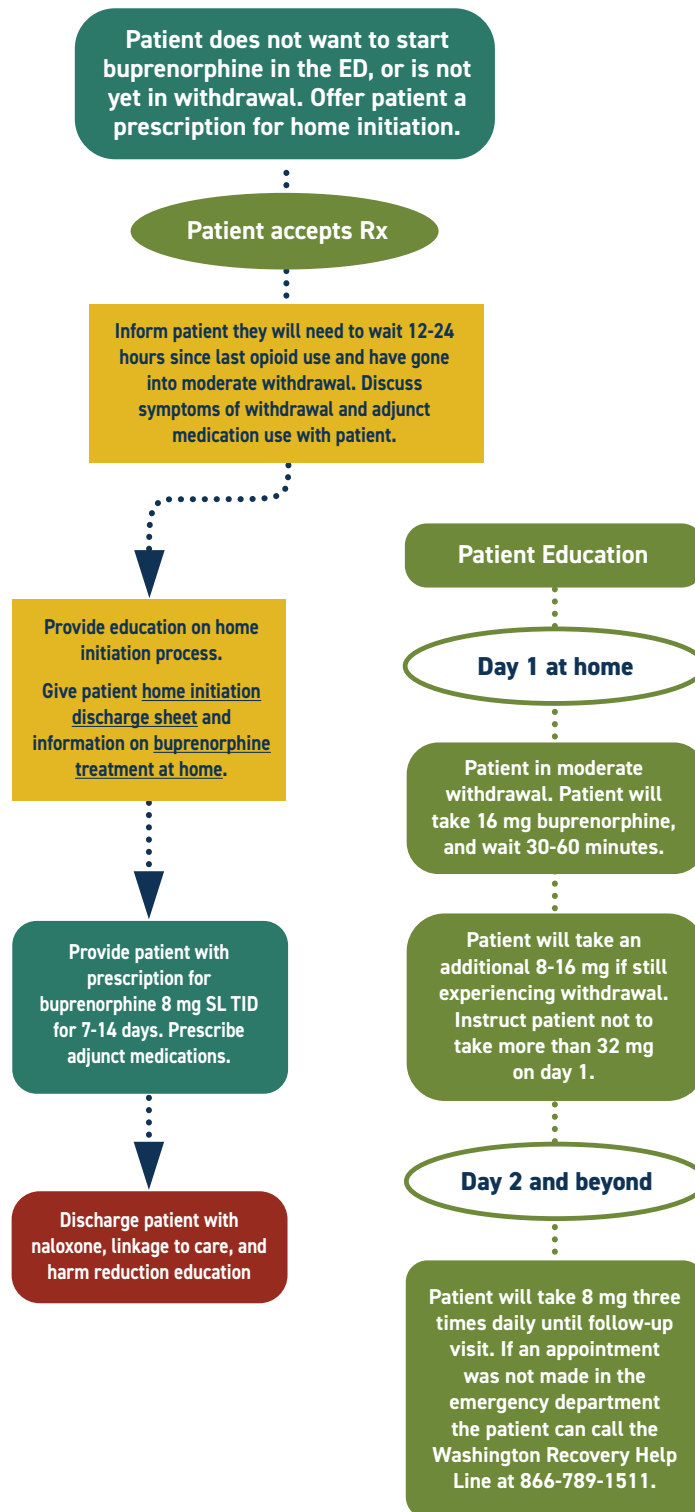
Patient does not want to start buprenorphine in the ED, or is not yet in withdrawal. Offer patient a prescription for home initiation.

Patient accepts Rx

Inform patient they will need to wait 12-24 hours since last opioid use and have gone into moderate withdrawal. Discuss symptoms of withdrawal and adjunct medication use with patient.

Provide education on home initiation process.

Give patient home initiation discharge sheet and information on buprenorphine treatment at home.

Provide patient with prescription for buprenorphine 8 mg SL TID for 7-14 days. Prescribe adjunct medications.

Discharge patient with naloxone, linkage to care, and harm reduction education

Patient Education

Day 1 at home

Patient in moderate withdrawal. Patient will take 16 mg buprenorphine, and wait 30-60 minutes.

Patient will take an additional 8-16 mg if still experiencing withdrawal. Instruct patient not to take more than 32 mg on day 1.

Day 2 and beyond

Patient will take 8 mg three times daily until follow-up visit. If an appointment was not made in the emergency department the patient can call the Washington Recovery Help Line at 866-789-1511.